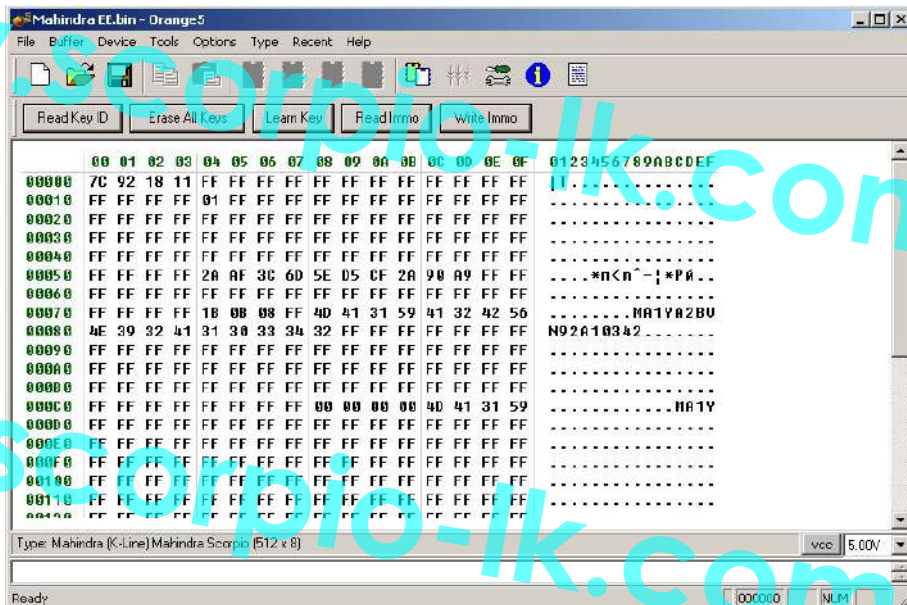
Mahindra EE.bin - Orange5

File Buffer Device Tools Options Type Recent Help

Read Key ID | Erase All Keys | Learn Key | Read Immo | Write Immo

|  | 00 | 01 | 02 | 03 | 04 | 05 | 06 | 07 | 08 | 09 | 0A | 0B | 0C | 0D | 0E | 0F | 0123456789ABCDEF |
|---|---|---|---|---|---|---|---|---|---|---|---|---|---|---|---|---|---|
| 00000 | 7C | 92 | 18 | 11 | FF | FF | FF | FF | FF | FF | FF | FF | FF | FF | FF | FF | \|Ţ.............. |
| 00010 | FF | FF | FF | FF | 01 | FF | FF | FF | FF | FF | FF | FF | FF | FF | FF | FF | ................ |
| 00020 | FF | FF | FF | FF | FF | FF | FF | FF | FF | FF | FF | FF | FF | FF | FF | FF | ................ |
| 00030 | FF | FF | FF | FF | FF | FF | FF | FF | FF | FF | FF | FF | FF | FF | FF | FF | ................ |
| 00040 | FF | FF | FF | FF | FF | FF | FF | FF | FF | FF | FF | FF | FF | FF | FF | FF | ................ |
| 00050 | FF | FF | FF | FF | 2A | AF | 3C | 6D | 5E | D5 | CF | 2A | 90 | A9 | FF | FF | ....*п<n^-¦*PA.. |
| 00060 | FF | FF | FF | FF | FF | FF | FF | FF | FF | FF | FF | FF | FF | FF | FF | FF | ................ |
| 00070 | FF | FF | FF | FF | 1B | 0B | 08 | FF | 4D | 41 | 31 | 59 | 41 | 32 | 42 | 56 | ........MA1YA2BV |
| 00080 | 4E | 39 | 32 | 41 | 31 | 30 | 33 | 34 | 32 | FF | FF | FF | FF | FF | FF | FF | N92A10342....... |
| 00090 | FF | FF | FF | FF | FF | FF | FF | FF | FF | FF | FF | FF | FF | FF | FF | FF | ................ |
| 000A0 | FF | FF | FF | FF | FF | FF | FF | FF | FF | FF | FF | FF | FF | FF | FF | FF | ................ |
| 000B0 | FF | FF | FF | FF | FF | FF | FF | FF | FF | FF | FF | FF | FF | FF | FF | FF | ................ |
| 000C0 | FF | FF | FF | FF | FF | FF | FF | FF | 00 | 00 | 00 | 00 | 4D | 41 | 31 | 59 | ............MA1Y |
| 000D0 | FF | FF | FF | FF | FF | FF | FF | FF | FF | FF | FF | FF | FF | FF | FF | FF | ................ |
| 000E0 | FF | FF | FF | FF | FF | FF | FF | FF | FF | FF | FF | FF | FF | FF | FF | FF | ................ |
| 000F0 | FF | FF | FF | FF | FF | FF | FF | FF | FF | FF | FF | FF | FF | FF | FF | FF | ................ |
| 00100 | FF | FF | FF | FF | FF | FF | FF | FF | FF | FF | FF | FF | FF | FF | FF | FF | ................ |
| 00110 | FF | FF | FF | FF | FF | FF | FF | FF | FF | FF | FF | FF | FF | FF | FF | FF | ................ |

Type: Mahindra (K-Line) Mahindra Scorpio (512 x 8)   VCC 5.00V

Ready   000000   NUM

Scorpio-lk.com
Scorpio-lk.com